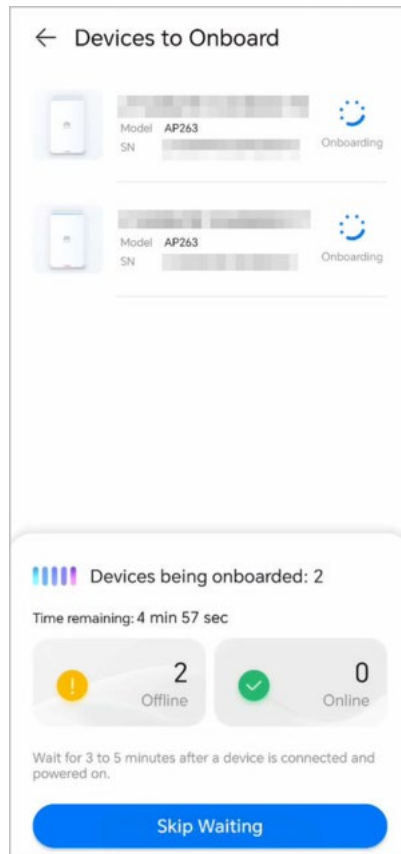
Devices to Onboard

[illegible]
Model AP263
SN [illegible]
Onboarding

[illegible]
Model AP263
SN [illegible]
Onboarding

Devices being onboarded: 2

Time remaining: 4 min 57 sec

2
Offline

0
Online

Wait for 3 to 5 minutes after a device is connected and powered on.

Skip Waiting